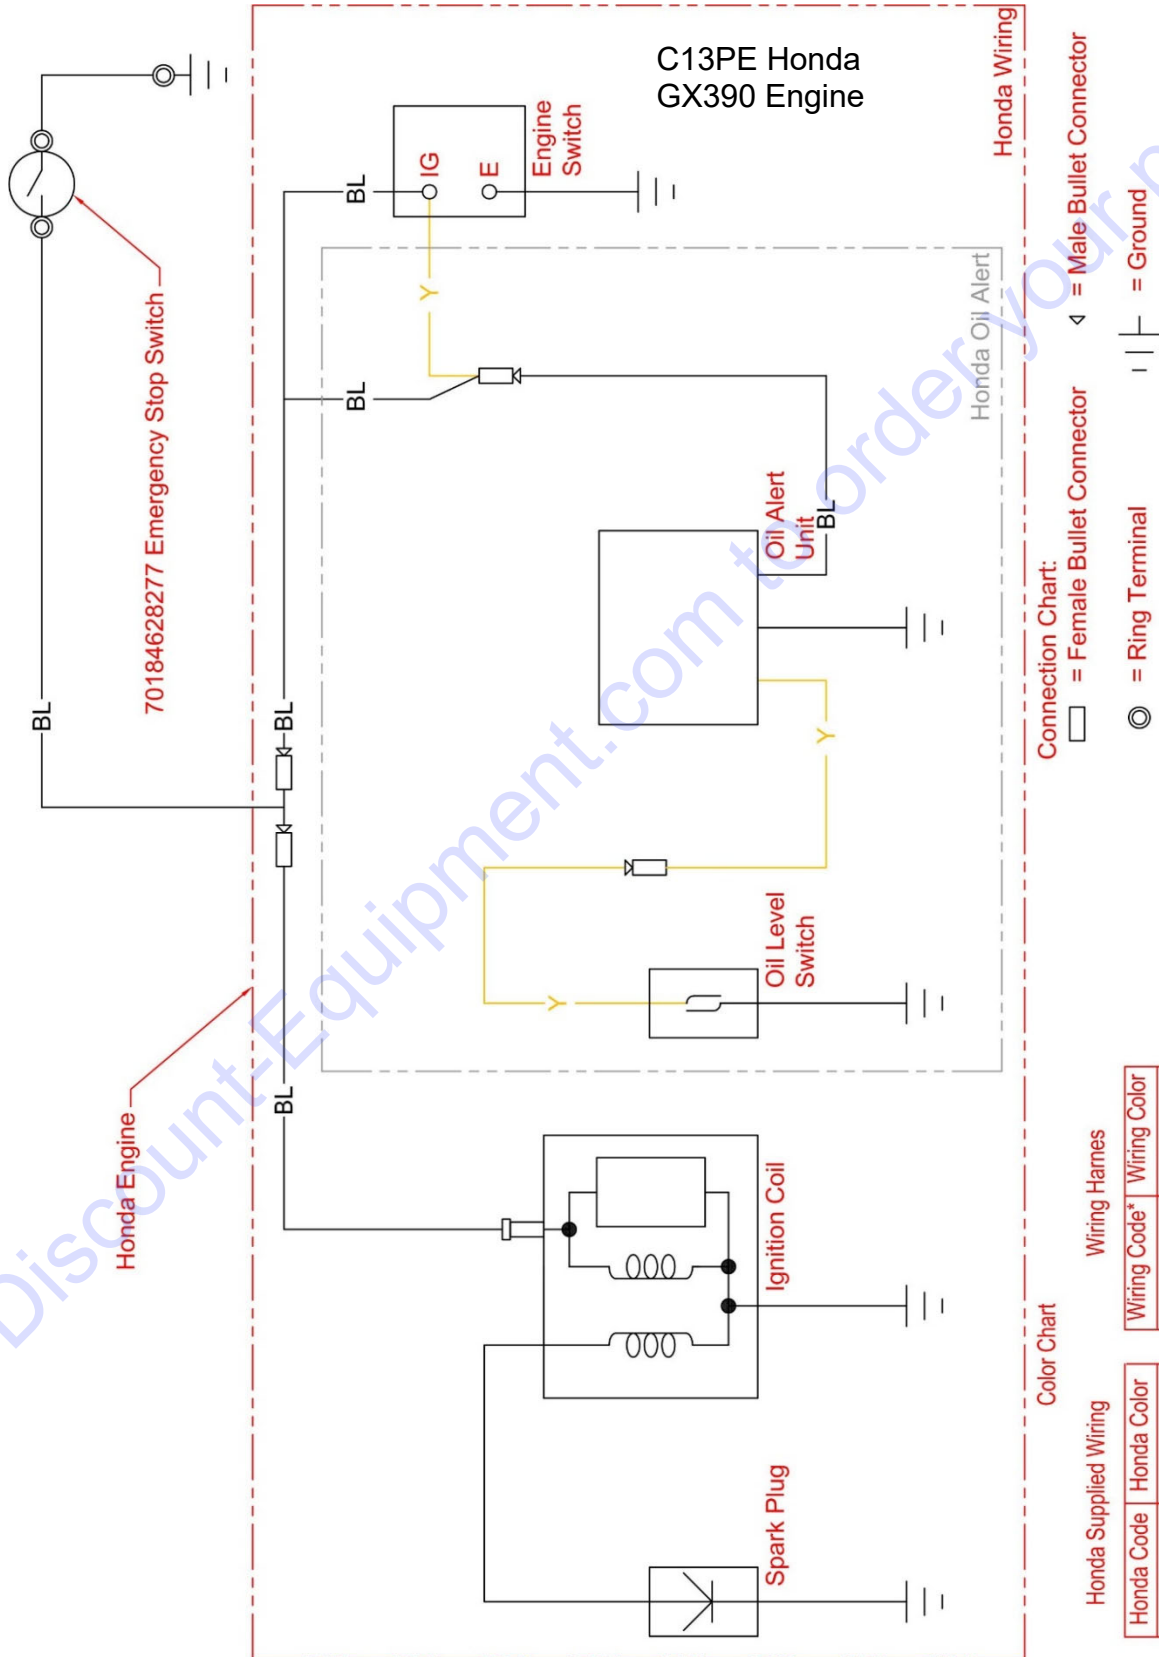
C13PE Honda
GX390 Engine

Honda Wiring

Engine Switch

IG

E

BL

Y

BL

Honda Oil Alert

Oil Alert Unit

BL

Y

Oil Level Switch

Y

BL

BL

BL

70184628277 Emergency Stop Switch

Honda Engine

Ignition Coil

Spark Plug

Connection Chart:
= Female Bullet Connector
= Male Bullet Connector
= Ring Terminal
= Ground

Color Chart

Honda Supplied Wiring

| Honda Code | Honda Color |
|---|---|

Wiring Harnes

| Wiring Code* | Wiring Color |
|---|---|